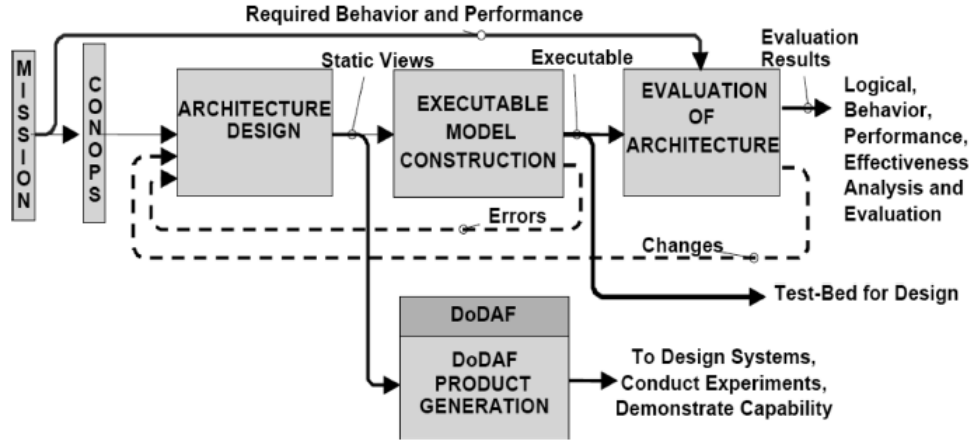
Required Behavior and Performance

MISSION

CONOPS

ARCHITECTURE DESIGN

Static Views

EXECUTABLE MODEL CONSTRUCTION

Executable

EVALUATION OF ARCHITECTURE

Evaluation Results

Logical, Behavior, Performance, Effectiveness Analysis and Evaluation

Errors

Changes

Test-Bed for Design

DoDAF

DoDAF PRODUCT GENERATION

To Design Systems, Conduct Experiments, Demonstrate Capability